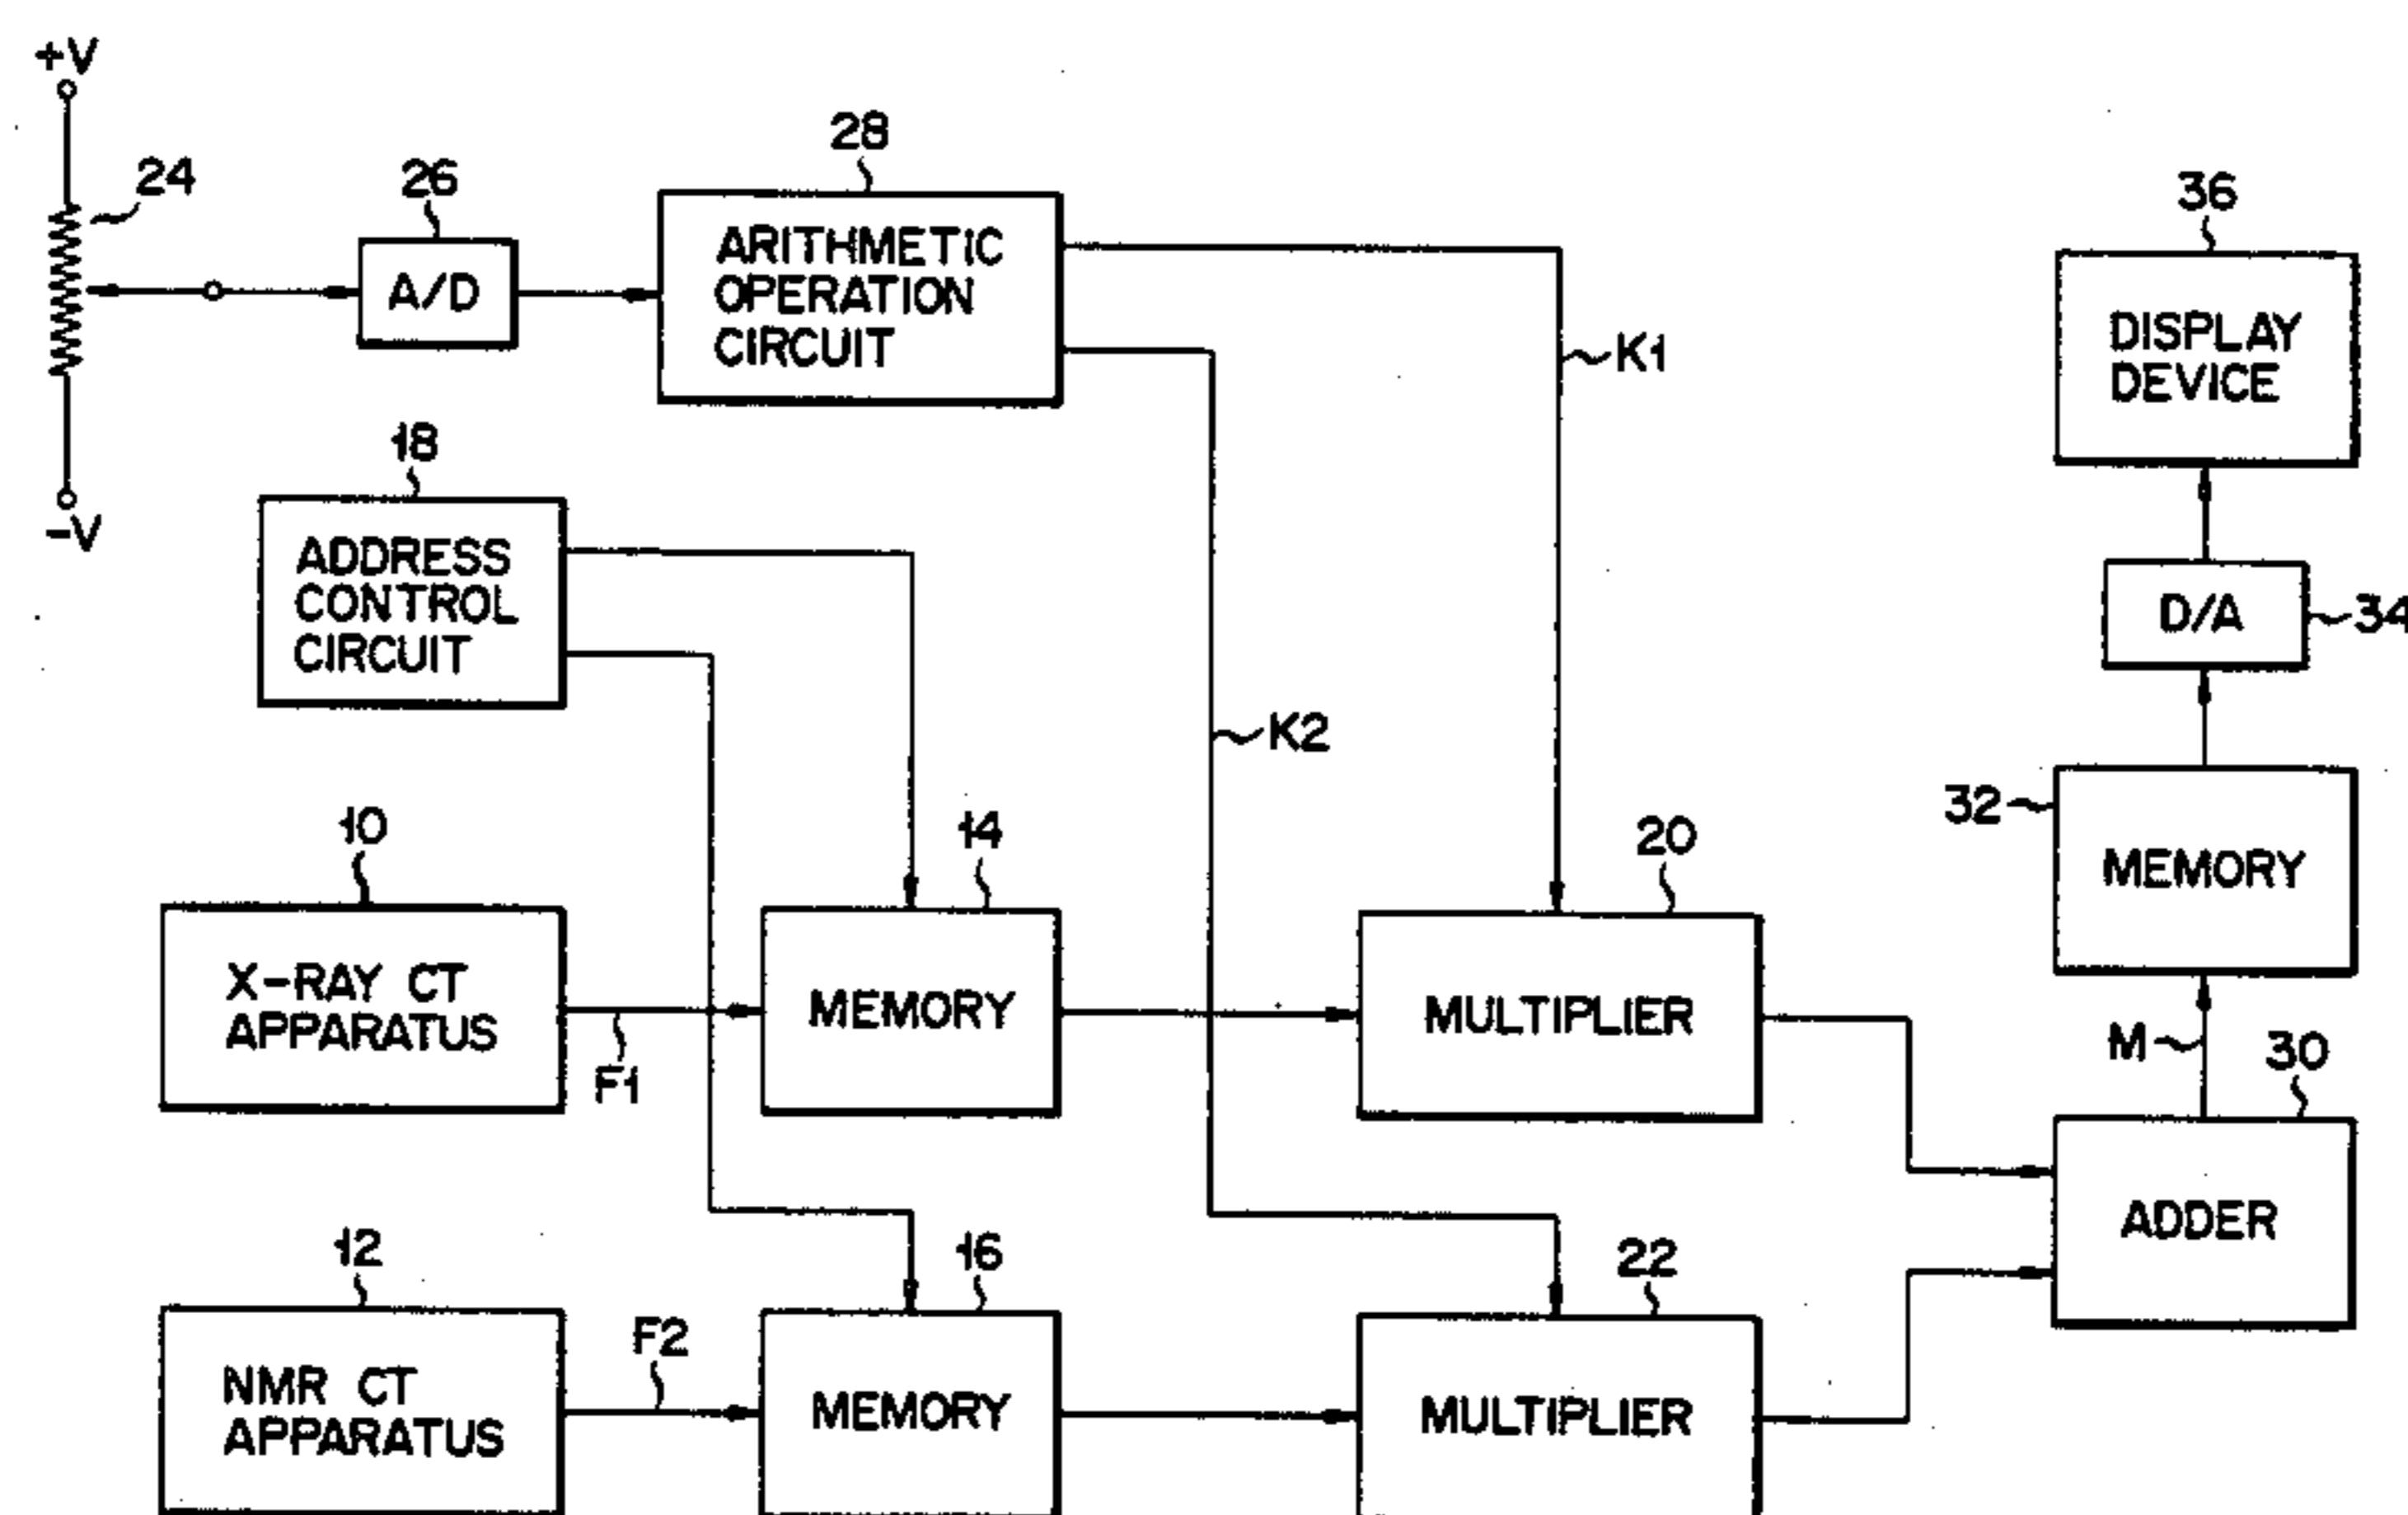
+V
24
-V
26
A/D
28
ARITHMETIC OPERATION CIRCUIT
K1
K2
36
DISPLAY DEVICE
D/A
34
18
ADDRESS CONTROL CIRCUIT
32
MEMORY
10
X-RAY CT APPARATUS
F1
14
MEMORY
20
MULTIPLIER
M
30
ADDER
12
NMR CT APPARATUS
F2
16
MEMORY
22
MULTIPLIER